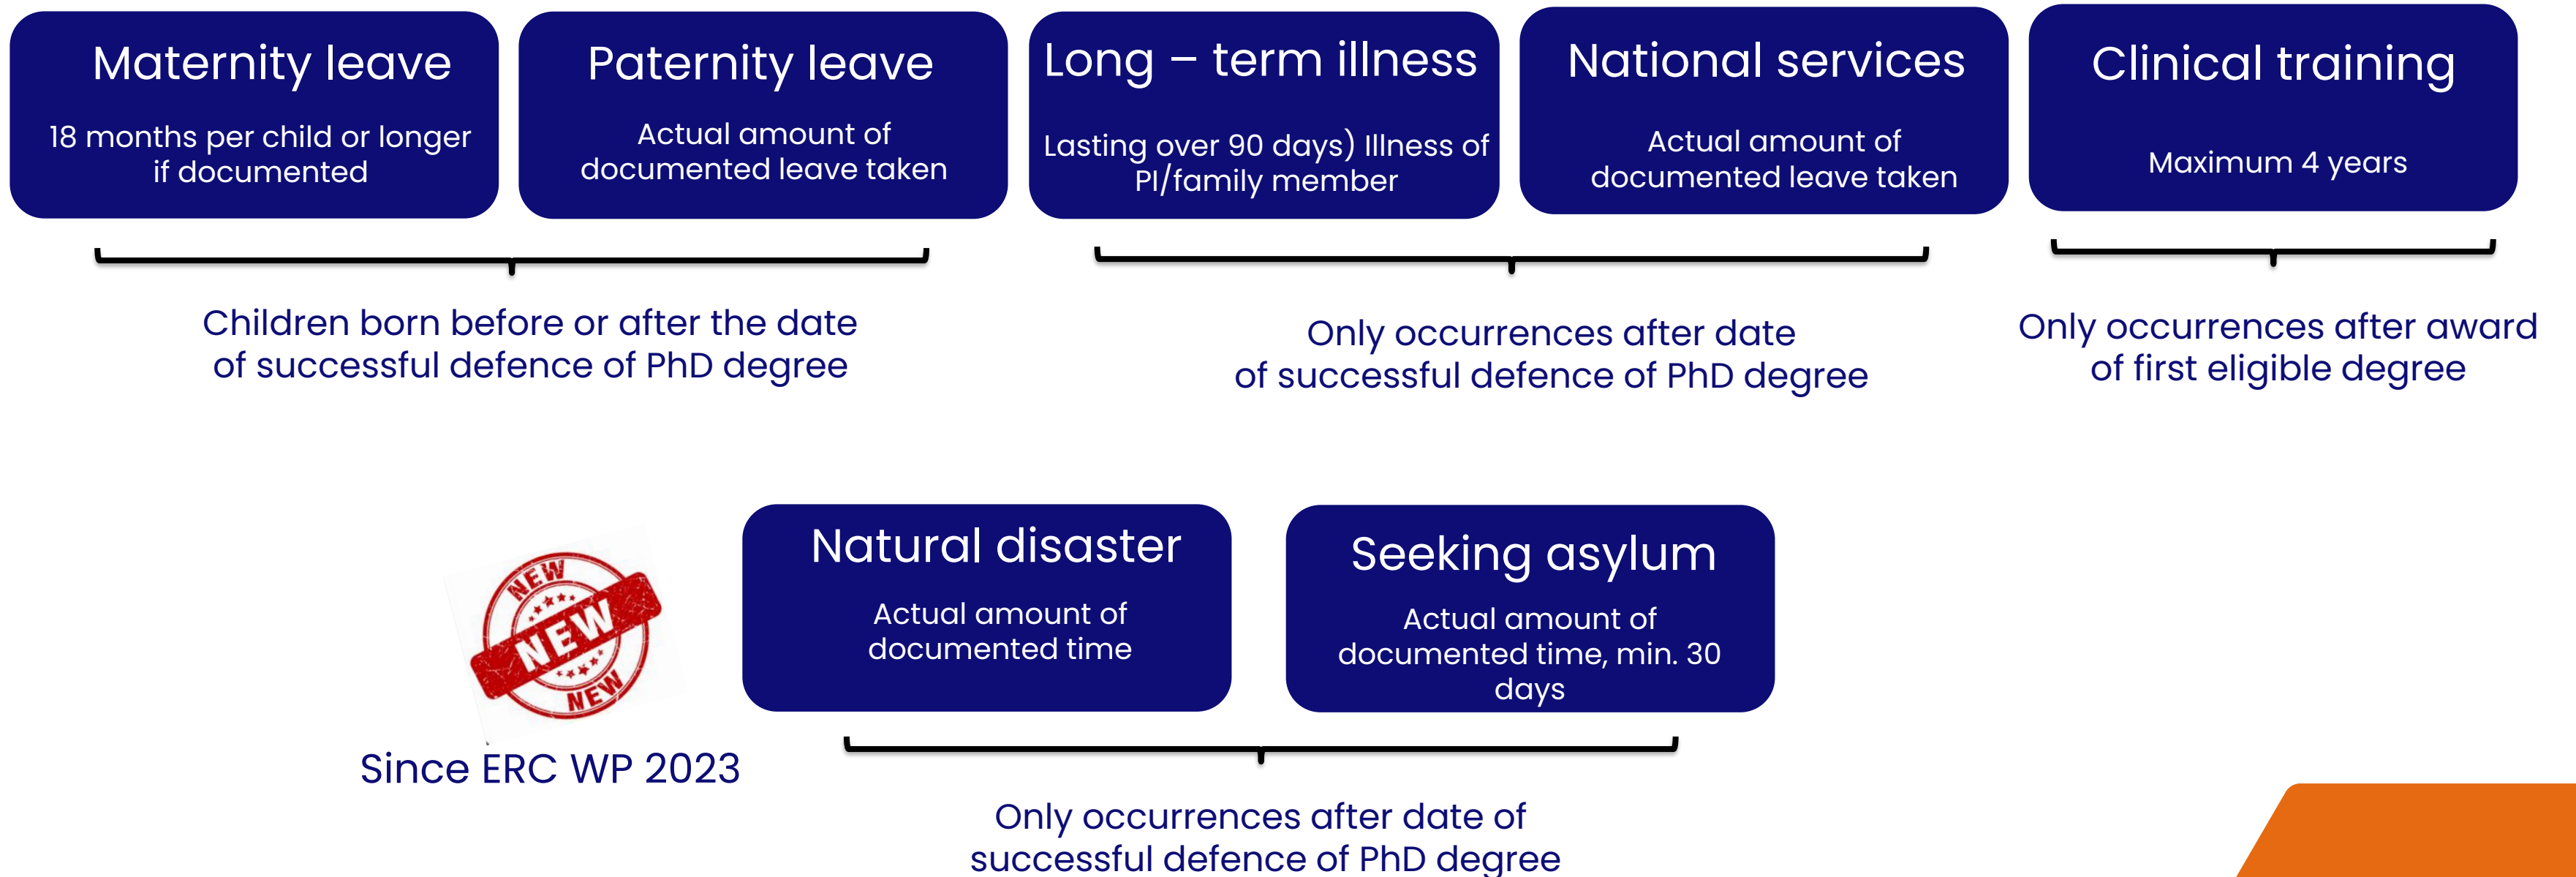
Maternity leave

18 months per child or longer if documented

Paternity leave

Actual amount of documented leave taken

Long – term illness

Lasting over 90 days) Illness of PI/family member

National services

Actual amount of documented leave taken

Clinical training

Maximum 4 years

Children born before or after the date of successful defence of PhD degree

Only occurrences after date of successful defence of PhD degree

Only occurrences after award of first eligible degree

NEW NEW NEW

Since ERC WP 2023

Natural disaster

Actual amount of documented time

Seeking asylum

Actual amount of documented time, min. 30 days

Only occurrences after date of successful defence of PhD degree